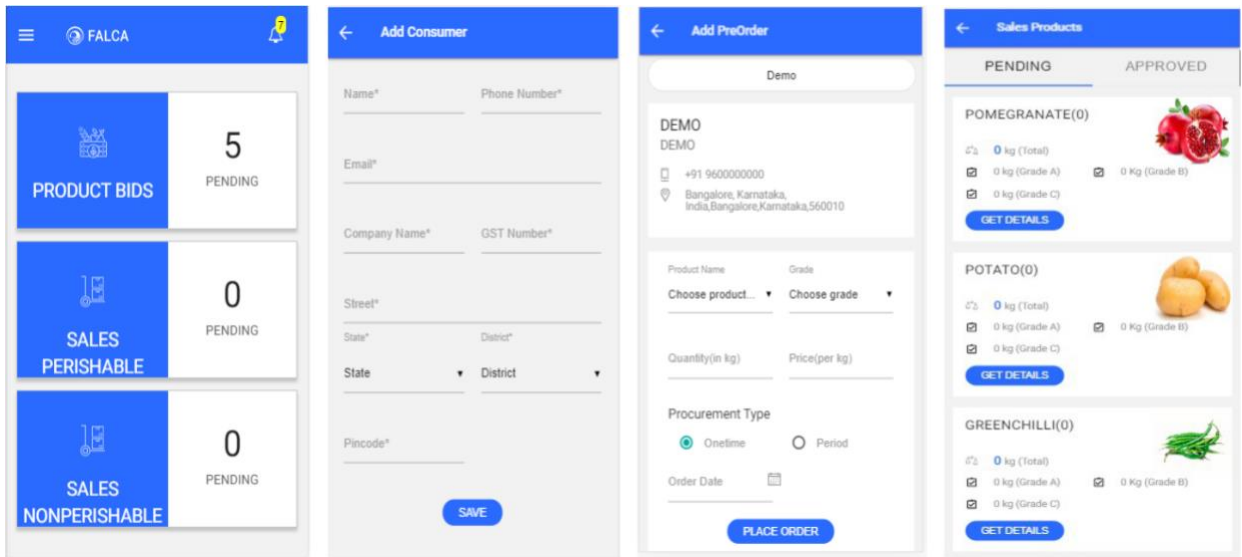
FALCA

7

PRODUCT BIDS

5
PENDING

SALES PERISHABLE

0
PENDING

SALES NONPERISHABLE

0
PENDING

Add Consumer

Name*

Phone Number*

Email*

Company Name*

GST Number*

Street*

State*
State

District*
District

Pincode*

SAVE

Add PreOrder

Demo

DEMO
DEMO
+91 9600000000
Bangalore, Karnataka, India,Bangalore,Karnataka,560010

Product Name
Choose product...

Grade
Choose grade

Quantity(in kg)

Price(per kg)

Procurement Type

Onetime

Period

Order Date

PLACE ORDER

Sales Products

PENDING

APPROVED

POMEGRANATE(0)
0 kg (Total)
0 kg (Grade A)
0 Kg (Grade B)
0 kg (Grade C)
GET DETAILS

POTATO(0)
0 kg (Total)
0 kg (Grade A)
0 Kg (Grade B)
0 kg (Grade C)
GET DETAILS

GREENCHILLI(0)
0 kg (Total)
0 kg (Grade A)
0 Kg (Grade B)
0 kg (Grade C)
GET DETAILS